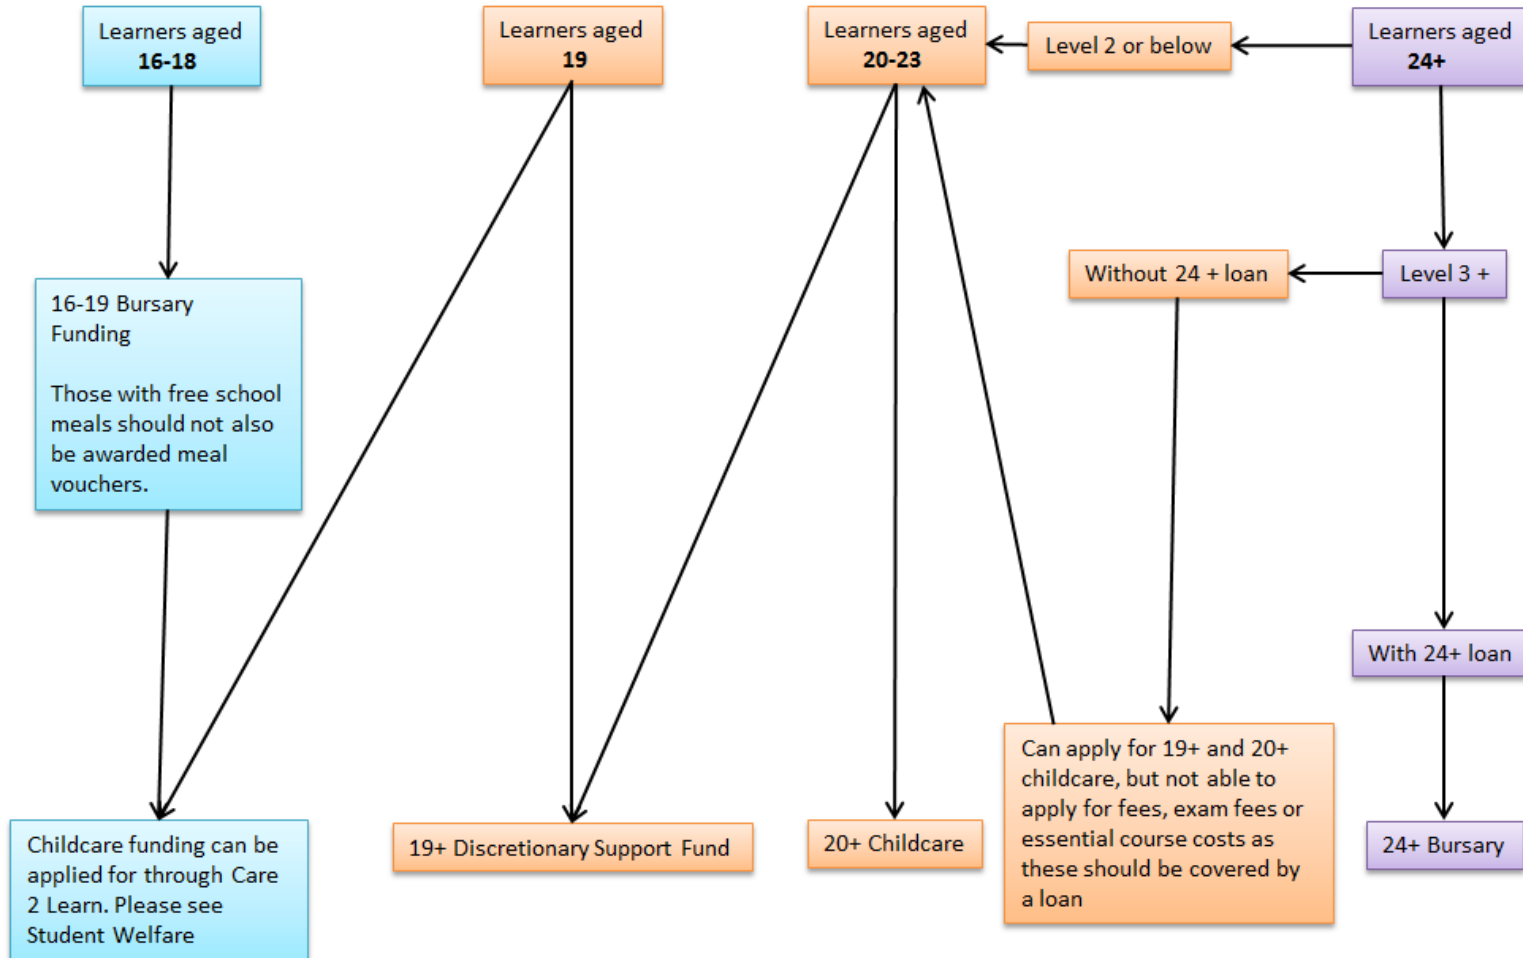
Learners aged
16-18

Learners aged
19

Learners aged
20-23

Level 2 or below

Learners aged
24+

16-19 Bursary Funding

Those with free school meals should not also be awarded meal vouchers.

Without 24 + loan

Level 3 +

With 24+ loan

Can apply for 19+ and 20+ childcare, but not able to apply for fees, exam fees or essential course costs as these should be covered by a loan

Childcare funding can be applied for through Care 2 Learn. Please see Student Welfare

19+ Discretionary Support Fund

20+ Childcare

24+ Bursary